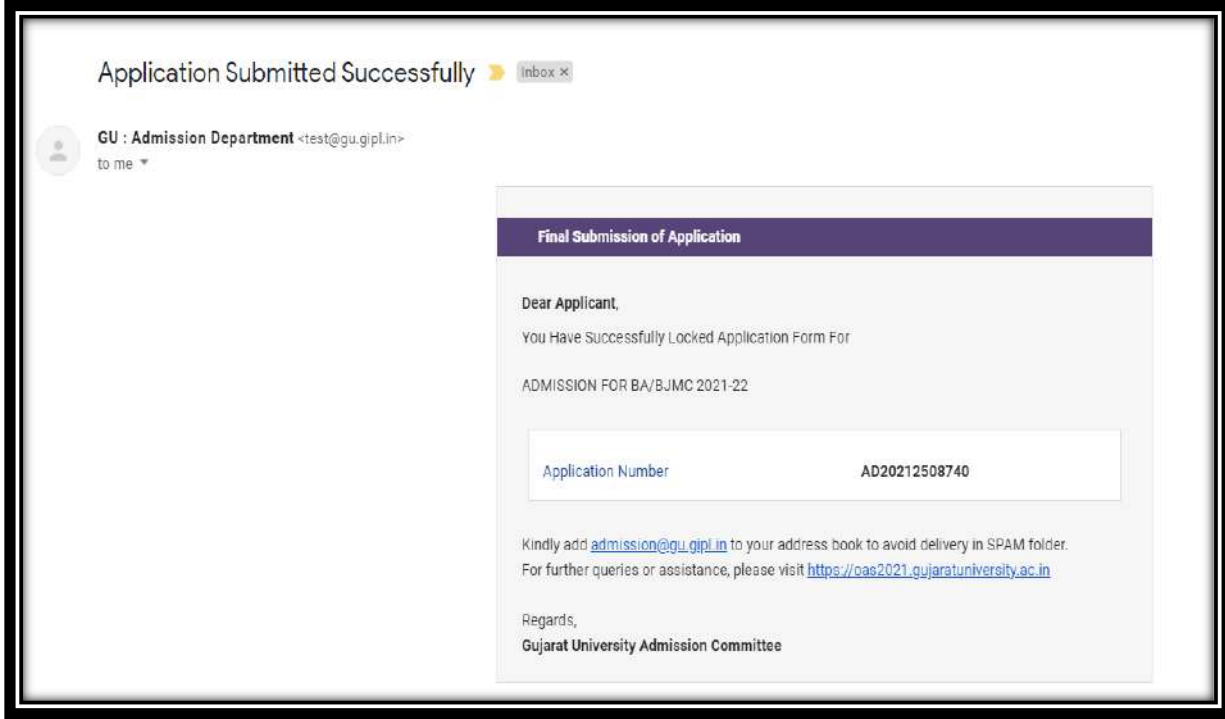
Application Submitted Successfully Inbox ×

GU : Admission Department <test@gu.gipl.in>
to me

Final Submission of Application

Dear Applicant,

You Have Successfully Locked Application Form For

ADMISSION FOR BA/BJMC 2021-22

| Application Number | AD20212508740 |
|---|---|

Kindly add admission@gu.gipl.in to your address book to avoid delivery in SPAM folder.
For further queries or assistance, please visit https://oas2021.gujaratuniversity.ac.in

Regards,
Gujarat University Admission Committee